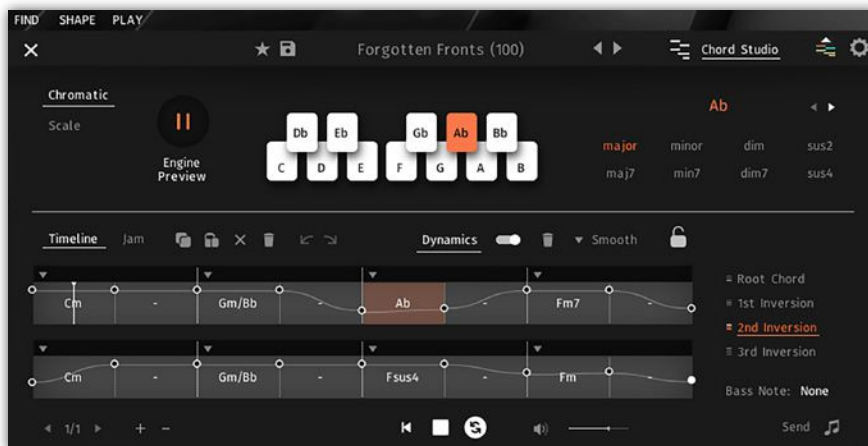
FIND SHAPE PLAY

Forgotten Fronts (100)

Chord Studio

Chromatic

Scale

Engine Preview

Db Eb Gb Ab Bb

C D E F G A B

Ab

major minor dim sus2

maj7 min7 dim7 sus4

Timeline Jam

Dynamics

Smooth

Cm - Gm/Bb - Ab - Fm7 -

Cm - Gm/Bb - Fsus4 - Fm -

Root Chord

1st Inversion

2nd Inversion

3rd Inversion

Bass Note: None

1/1 + −

Send